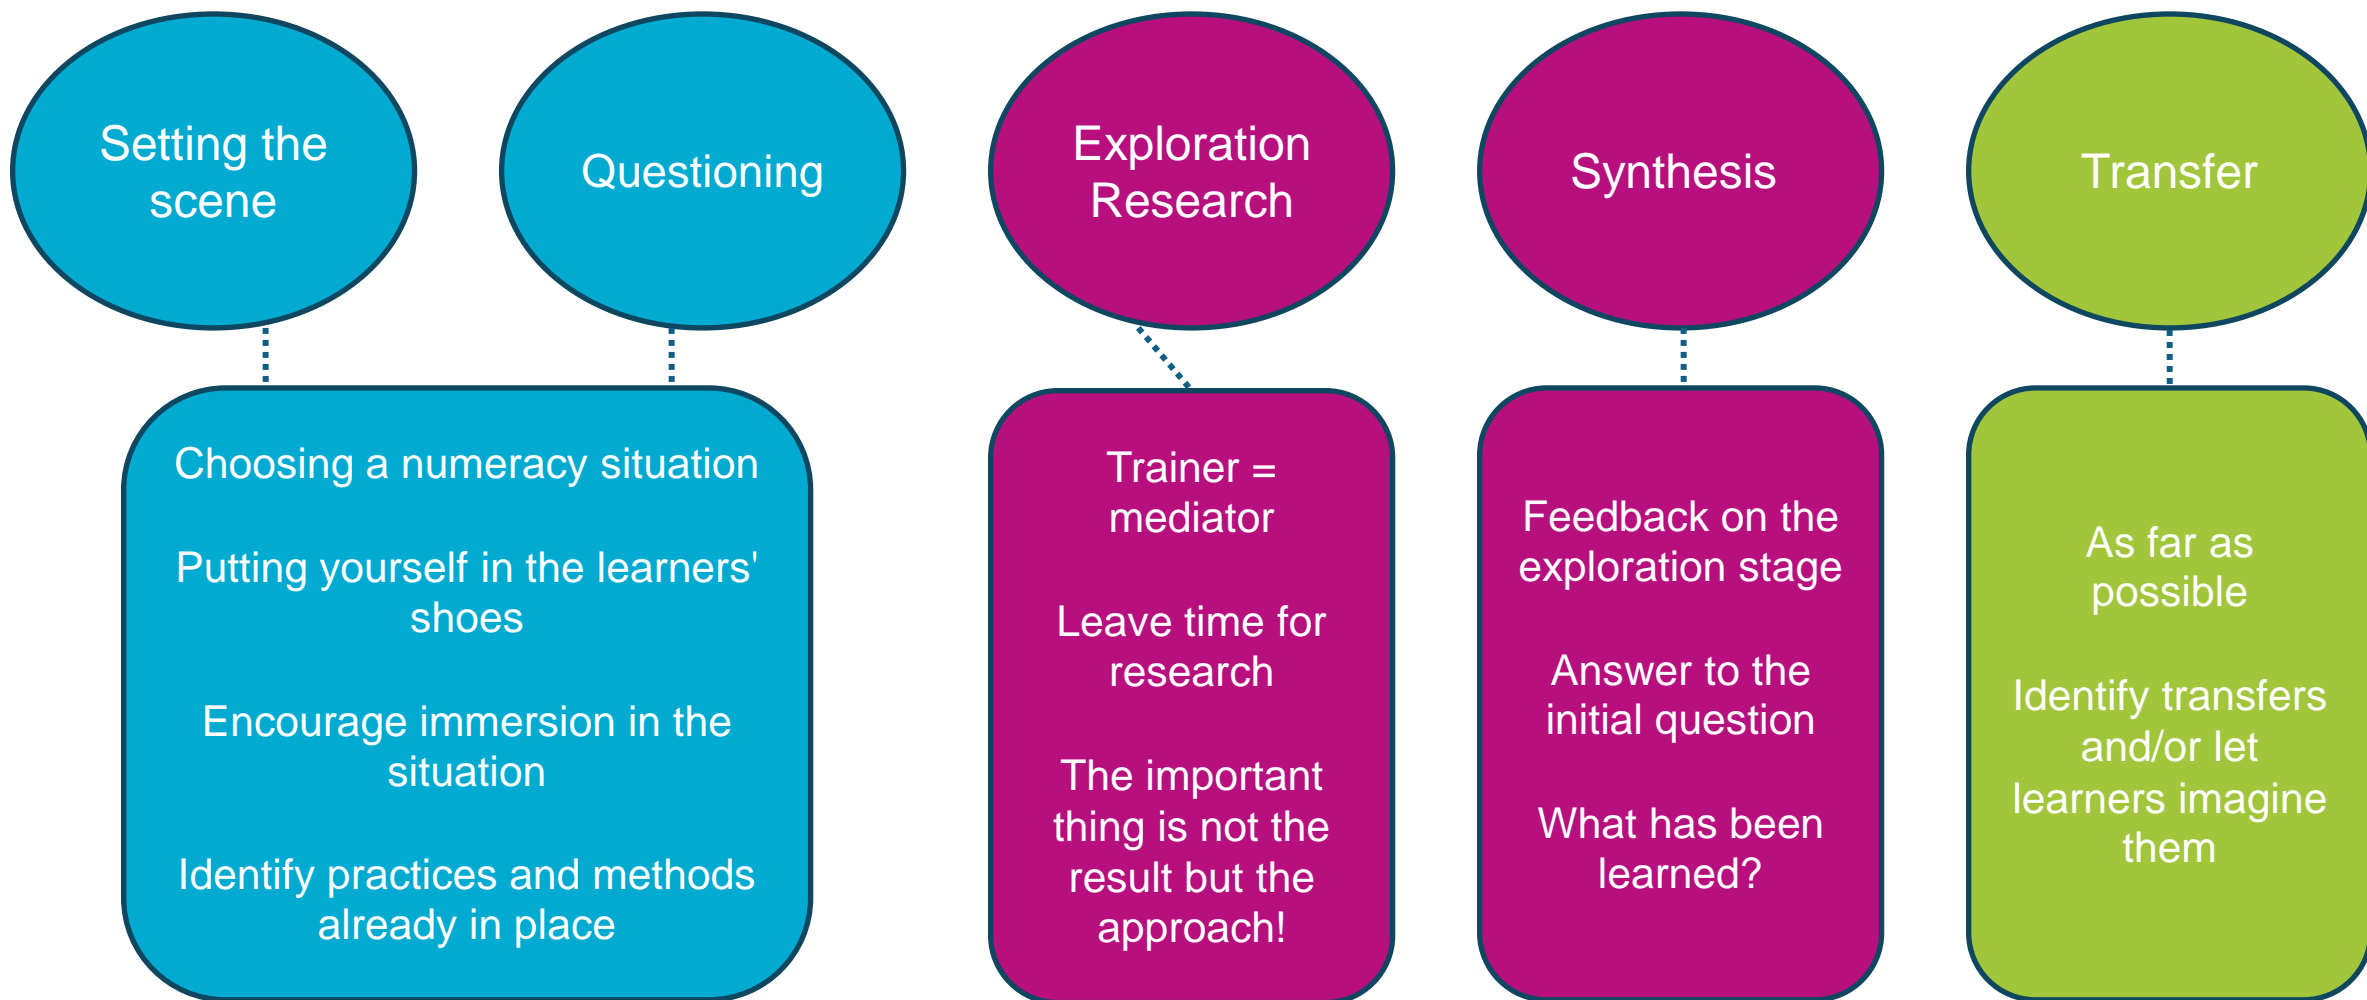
Setting the scene

Questioning

Exploration Research

Synthesis

Transfer

Choosing a numeracy situation

Putting yourself in the learners' shoes

Encourage immersion in the situation

Identify practices and methods already in place

Trainer = mediator

Leave time for research

The important thing is not the result but the approach!

Feedback on the exploration stage

Answer to the initial question

What has been learned?

As far as possible

Identify transfers and/or let learners imagine them